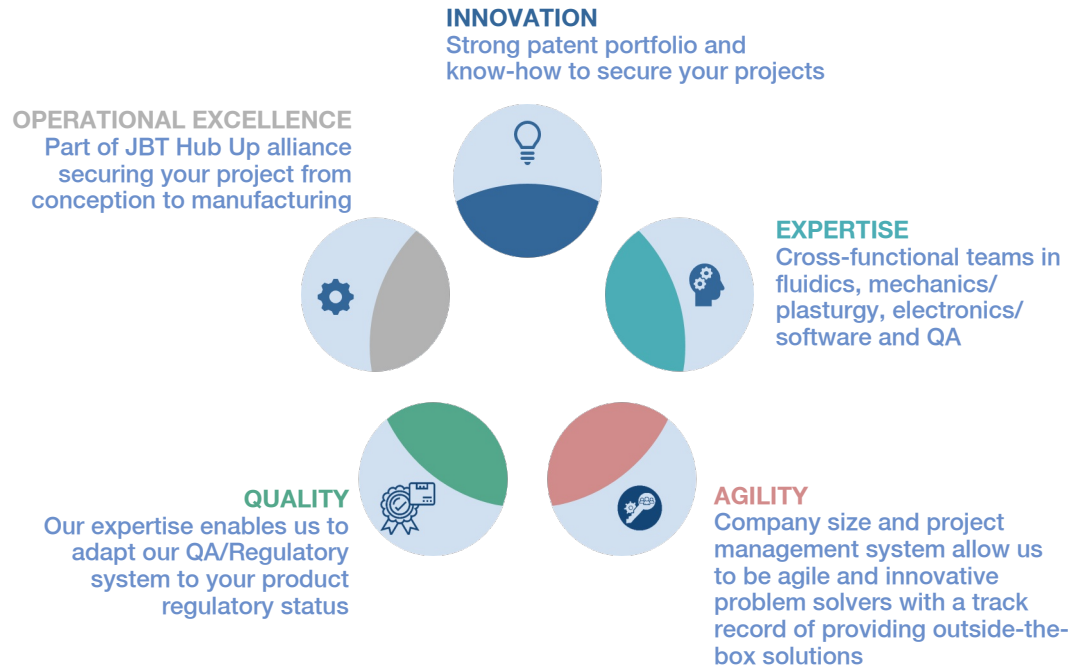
INNOVATION
Strong patent portfolio and know-how to secure your projects

OPERATIONAL EXCELLENCE
Part of JBT Hub Up alliance securing your project from conception to manufacturing

EXPERTISE
Cross-functional teams in fluidics, mechanics/ plasturgy, electronics/ software and QA

QUALITY
Our expertise enables us to adapt our QA/Regulatory system to your product regulatory status

AGILITY
Company size and project management system allow us to be agile and innovative problem solvers with a track record of providing outside-the-box solutions